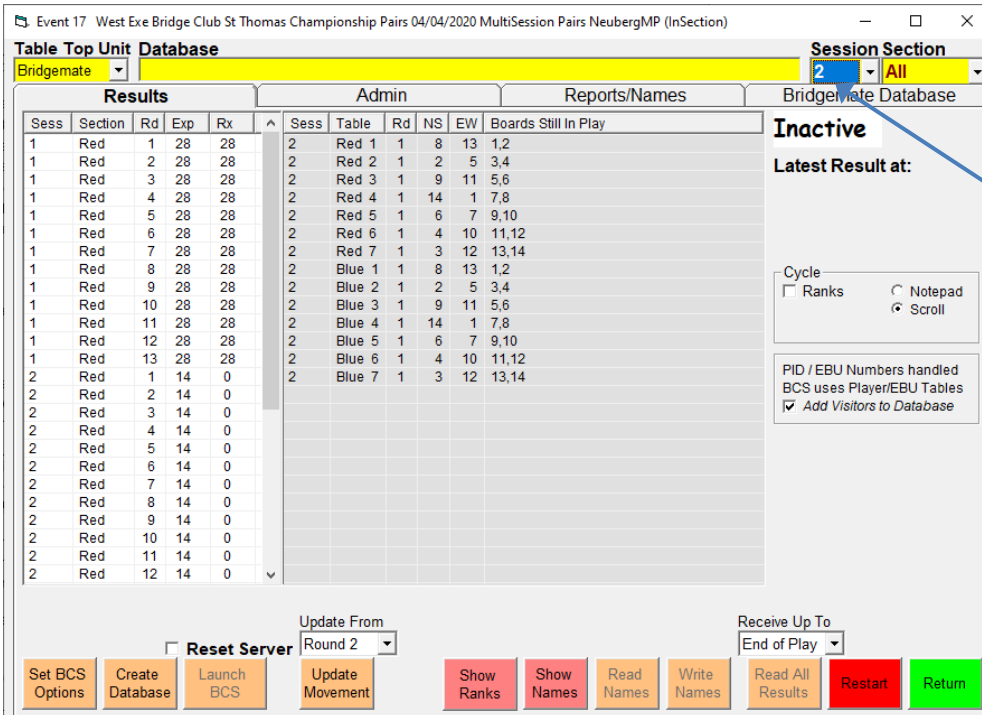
Event 17 West Exe Bridge Club St Thomas Championship Pairs 04/04/2020 MultiSession Pairs NeubergMP (InSection)

Table Top Unit Database
Bridgemate

Session Section
2 All

Results | Admin | Reports/Names | Bridgemate Database

| Sess | Section | Rd | Exp | Rx |
|---|---|---|---|---|
| 1 | Red | 1 | 28 | 28 |
| 1 | Red | 2 | 28 | 28 |
| 1 | Red | 3 | 28 | 28 |
| 1 | Red | 4 | 28 | 28 |
| 1 | Red | 5 | 28 | 28 |
| 1 | Red | 6 | 28 | 28 |
| 1 | Red | 7 | 28 | 28 |
| 1 | Red | 8 | 28 | 28 |
| 1 | Red | 9 | 28 | 28 |
| 1 | Red | 10 | 28 | 28 |
| 1 | Red | 11 | 28 | 28 |
| 1 | Red | 12 | 28 | 28 |
| 1 | Red | 13 | 28 | 28 |
| 2 | Red | 1 | 14 | 0 |
| 2 | Red | 2 | 14 | 0 |
| 2 | Red | 3 | 14 | 0 |
| 2 | Red | 4 | 14 | 0 |
| 2 | Red | 5 | 14 | 0 |
| 2 | Red | 6 | 14 | 0 |
| 2 | Red | 7 | 14 | 0 |
| 2 | Red | 8 | 14 | 0 |
| 2 | Red | 9 | 14 | 0 |
| 2 | Red | 10 | 14 | 0 |
| 2 | Red | 11 | 14 | 0 |
| 2 | Red | 12 | 14 | 0 |

| Sess | Table | Rd | NS | EW | Boards Still In Play |
|---|---|---|---|---|---|
| 2 | Red 1 | 1 | 8 | 13 | 1,2 |
| 2 | Red 2 | 1 | 2 | 5 | 3,4 |
| 2 | Red 3 | 1 | 9 | 11 | 5,6 |
| 2 | Red 4 | 1 | 14 | 1 | 7,8 |
| 2 | Red 5 | 1 | 6 | 7 | 9,10 |
| 2 | Red 6 | 1 | 4 | 10 | 11,12 |
| 2 | Red 7 | 1 | 3 | 12 | 13,14 |
| 2 | Blue 1 | 1 | 8 | 13 | 1,2 |
| 2 | Blue 2 | 1 | 2 | 5 | 3,4 |
| 2 | Blue 3 | 1 | 9 | 11 | 5,6 |
| 2 | Blue 4 | 1 | 14 | 1 | 7,8 |
| 2 | Blue 5 | 1 | 6 | 7 | 9,10 |
| 2 | Blue 6 | 1 | 4 | 10 | 11,12 |
| 2 | Blue 7 | 1 | 3 | 12 | 13,14 |

Inactive
Latest Result at:

Cycle
Ranks
Notepad
Scroll

PID / EBU Numbers handled
BCS uses Player/EBU Tables
Add Visitors to Database

Reset Server
Update From
Round 2
Receive Up To
End of Play

Set BCS Options | Create Database | Launch BCS | Update Movement | Show Ranks | Show Names | Read Names | Write Names | Read All Results | Restart | Return